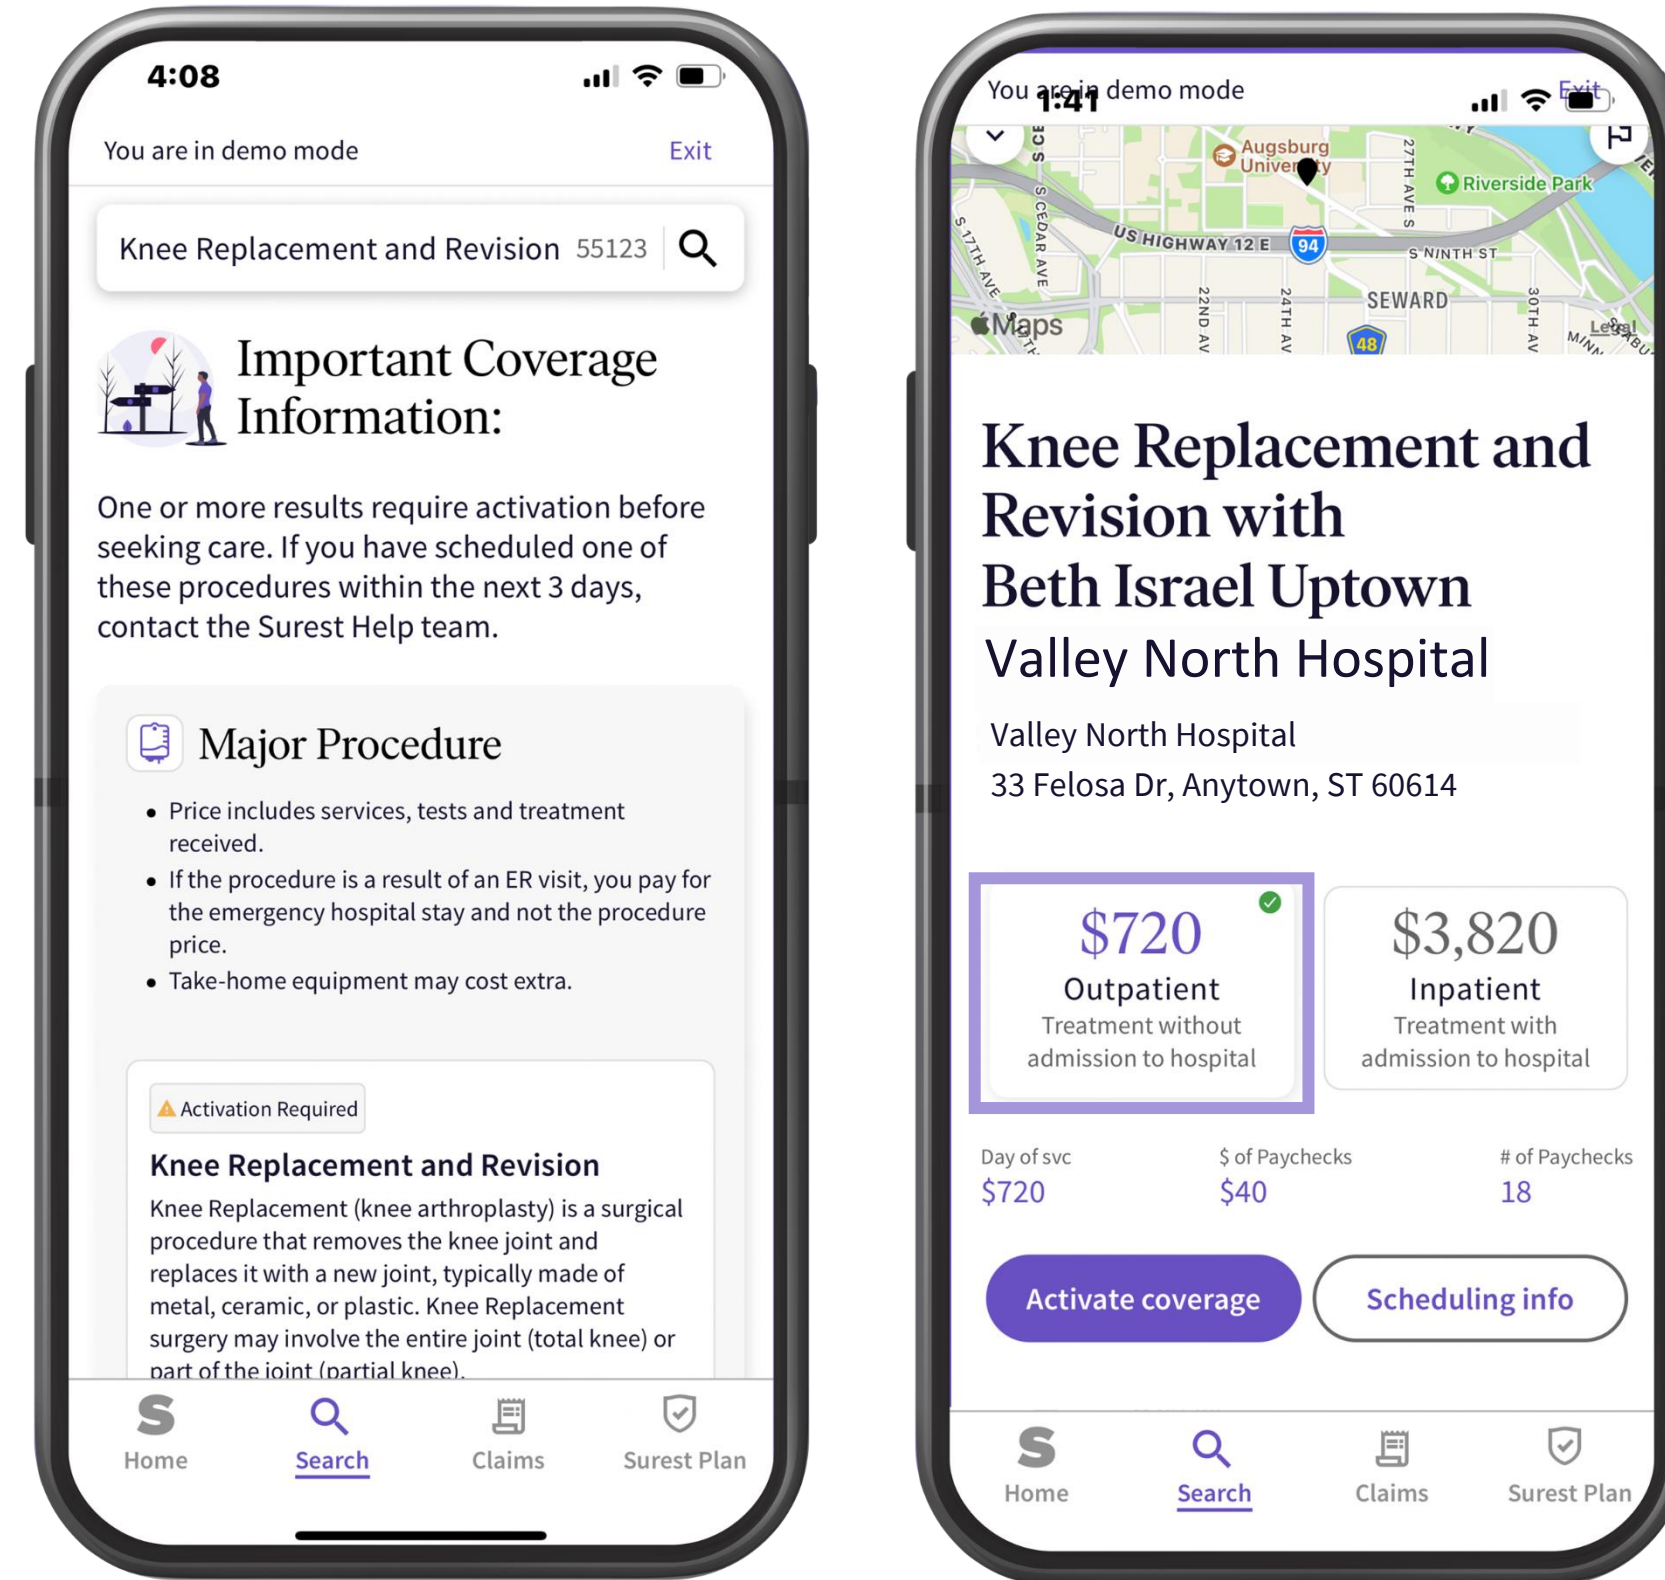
4:08

You are in demo mode Exit

Knee Replacement and Revision 55123

Important Coverage Information:

One or more results require activation before seeking care. If you have scheduled one of these procedures within the next 3 days, contact the Surest Help team.

Major Procedure

- Price includes services, tests and treatment received.
- If the procedure is a result of an ER visit, you pay for the emergency hospital stay and not the procedure price.
- Take-home equipment may cost extra.

Activation Required

Knee Replacement and Revision

Knee Replacement (knee arthroplasty) is a surgical procedure that removes the knee joint and replaces it with a new joint, typically made of metal, ceramic, or plastic. Knee Replacement surgery may involve the entire joint (total knee) or part of the joint (partial knee).

Home Search Claims Surest Plan

You are in demo mode 1:41 Exit

Augsburg University Riverside Park US HIGHWAY 12 E 94 S NINTH ST SEWARD S CEDAR AVE S 17TH AVE 22ND AV 24TH AV 27TH AVE S 30TH AV 48 Maps Legal

Knee Replacement and Revision with Beth Israel Uptown

Valley North Hospital

Valley North Hospital
33 Felosa Dr, Anytown, ST 60614

$720
Outpatient
Treatment without admission to hospital

$3,820
Inpatient
Treatment with admission to hospital

Day of svc
$720

$ of Paychecks
$40

# of Paychecks
18

Activate coverage

Scheduling info

Home Search Claims Surest Plan